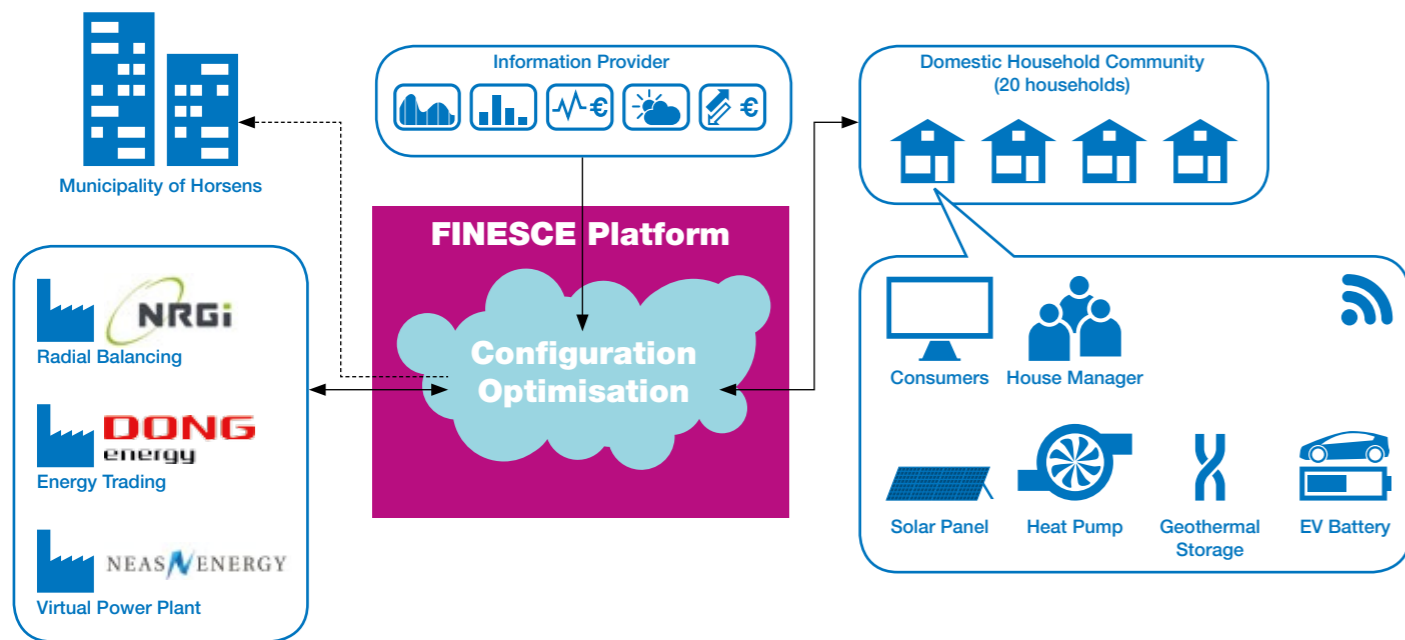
Municipality of Horsens

Information Provider

€

€

Domestic Household Community
(20 households)

FINESCE Platform

Configuration
Optimisation

NRGi
Radial Balancing

DONG
energy
Energy Trading

NEAS ENERGY
Virtual Power Plant

Consumers

House Manager

Solar Panel

Heat Pump

Geothermal Storage

EV Battery